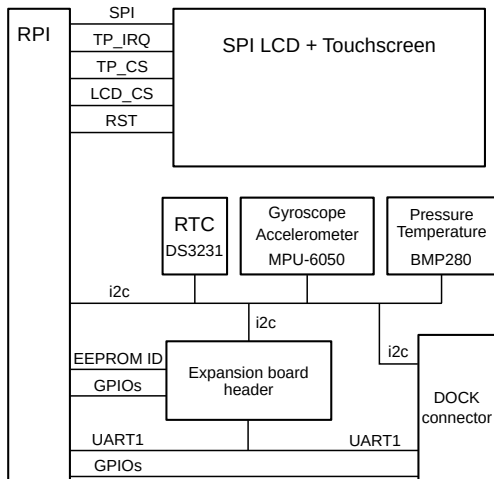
RPI

SPI
TP_IRQ
TP_CS
LCD_CS
RST

SPI LCD + Touchscreen

RTC
DS3231

Gyroscope
Accelerometer
MPU-6050

Pressure
Temperature
BMP280

i2c

i2c

i2c

EEPROM ID
GPIOs

Expansion board header

DOCK connector

UART1
UART1
GPIOs